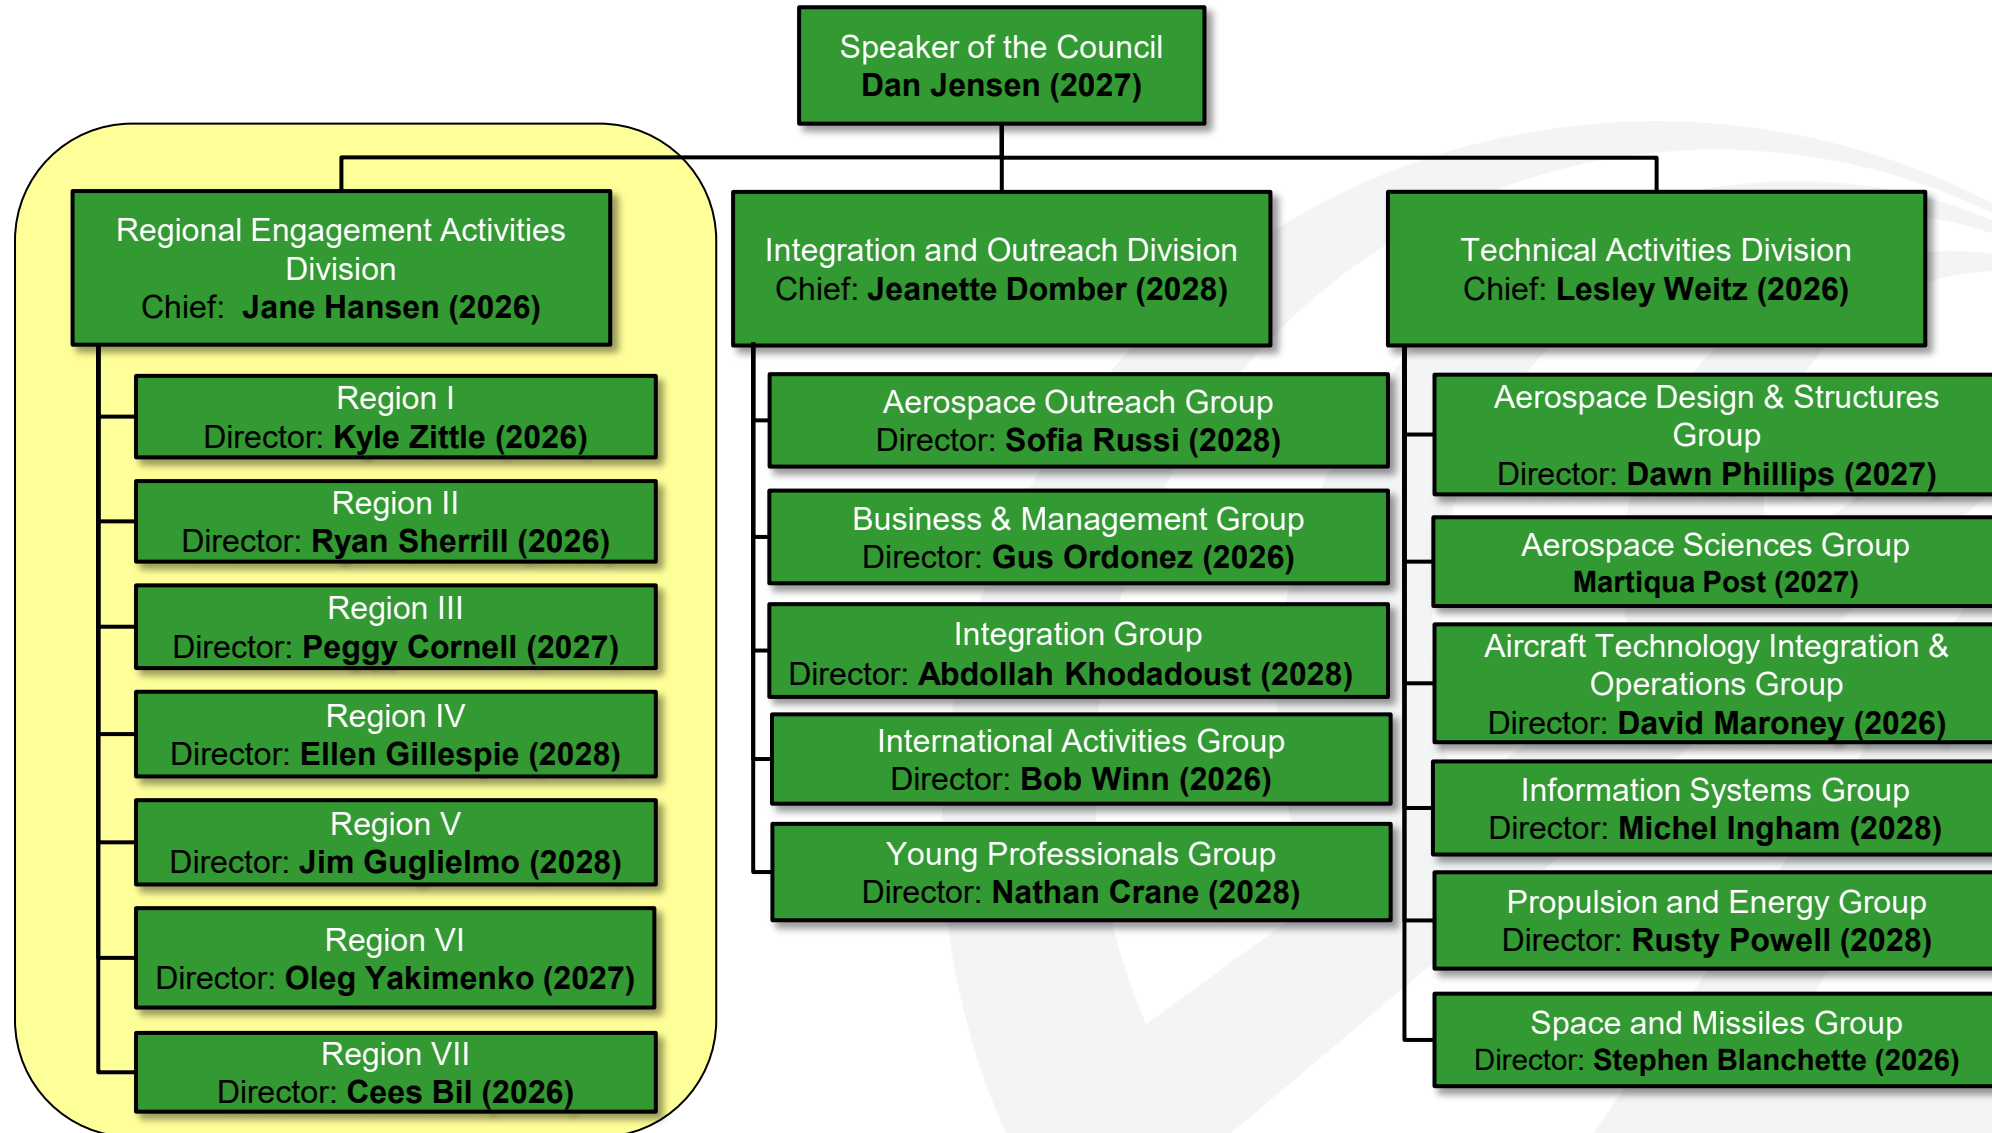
Speaker of the Council
Dan Jensen (2027)

Regional Engagement Activities Division
Chief: Jane Hansen (2026)

Region I
Director: Kyle Zittle (2026)

Region II
Director: Ryan Sherrill (2026)

Region III
Director: Peggy Cornell (2027)

Region IV
Director: Ellen Gillespie (2028)

Region V
Director: Jim Guglielmo (2028)

Region VI
Director: Oleg Yakimenko (2027)

Region VII
Director: Cees Bil (2026)

Integration and Outreach Division
Chief: Jeanette Domber (2028)

Aerospace Outreach Group
Director: Sofia Russi (2028)

Business & Management Group
Director: Gus Ordonez (2026)

Integration Group
Director: Abdollah Khodadoust (2028)

International Activities Group
Director: Bob Winn (2026)

Young Professionals Group
Director: Nathan Crane (2028)

Technical Activities Division
Chief: Lesley Weitz (2026)

Aerospace Design & Structures Group
Director: Dawn Phillips (2027)

Aerospace Sciences Group
Martiqua Post (2027)

Aircraft Technology Integration & Operations Group
Director: David Maroney (2026)

Information Systems Group
Director: Michel Ingham (2028)

Propulsion and Energy Group
Director: Rusty Powell (2028)

Space and Missiles Group
Director: Stephen Blanchette (2026)